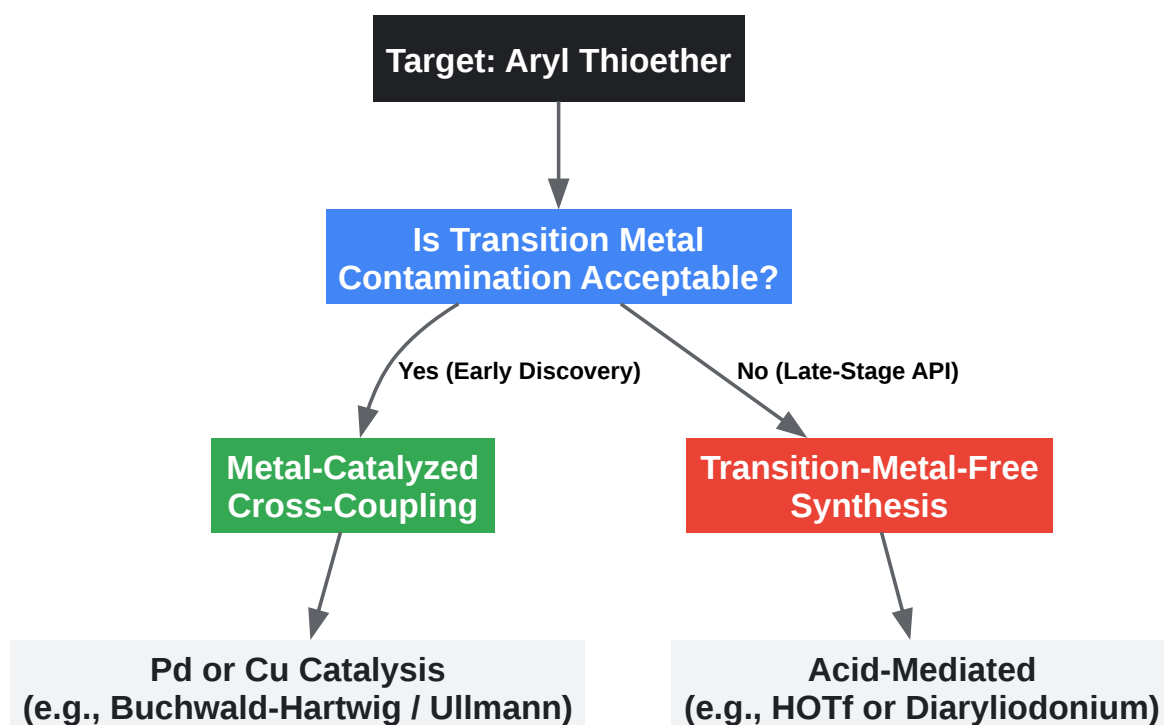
Target: Aryl Thioether

Is Transition Metal Contamination Acceptable?

Yes (Early Discovery)

No (Late-Stage API)

Metal-Catalyzed Cross-Coupling

Transition-Metal-Free Synthesis

Pd or Cu Catalysis (e.g., Buchwald-Hartwig / Ullmann)

Acid-Mediated (e.g., HOTf or Diaryliodonium)